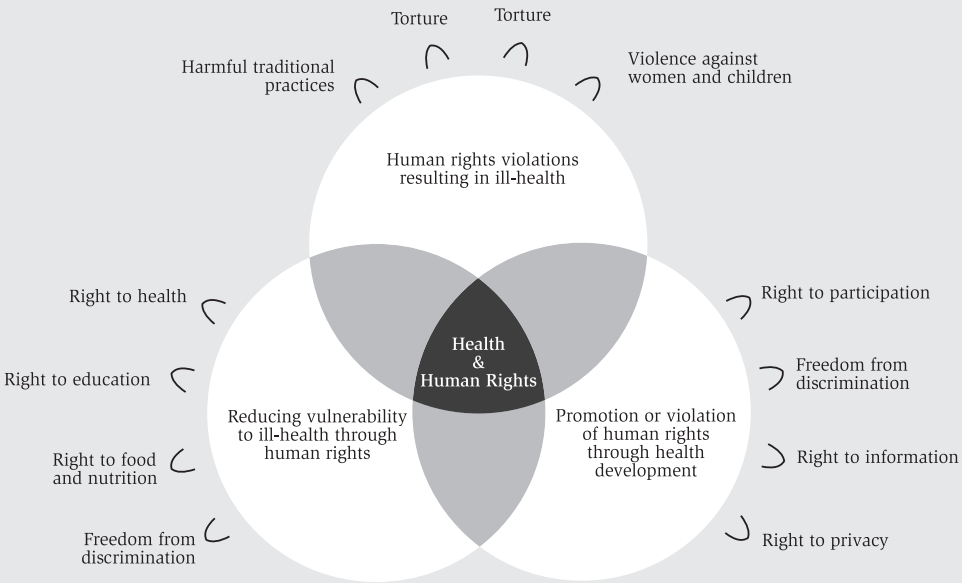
Harmful traditional practices

Torture

Torture

Violence against women and children

Human rights violations resulting in ill-health

Right to health

Right to education

Right to food and nutrition

Freedom from discrimination

Health & Human Rights

Reducing vulnerability to ill-health through human rights

Promotion or violation of human rights through health development

Right to participation

Freedom from discrimination

Right to information

Right to privacy